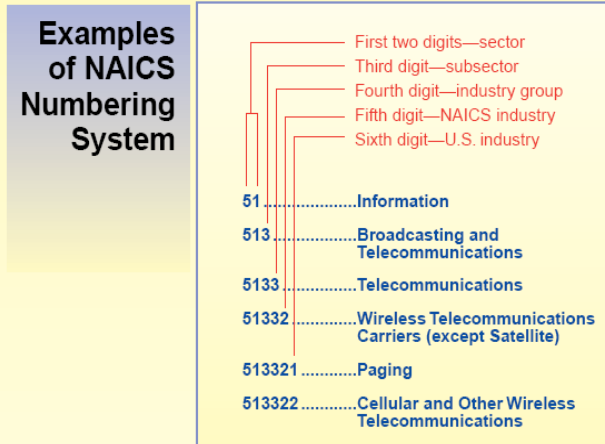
Examples of NAICS Numbering System

First two digits—sector
Third digit—subsector
Fourth digit—industry group
Fifth digit—NAICS industry
Sixth digit—U.S. industry

51 ....................Information
513 .................Broadcasting and Telecommunications
5133 ...............Telecommunications
51332 .............Wireless Telecommunications Carriers (except Satellite)
513321 ...........Paging
513322 ...........Cellular and Other Wireless Telecommunications